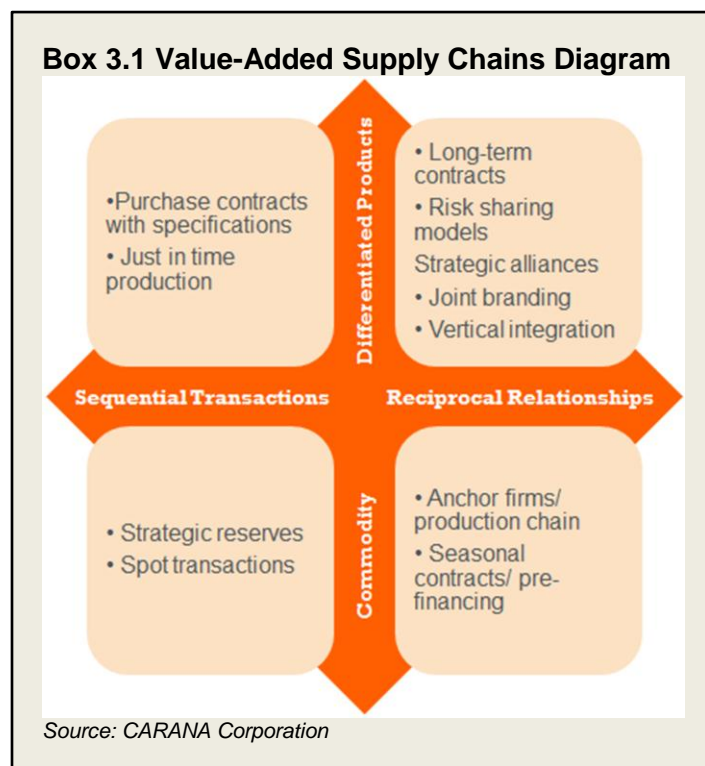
Box 3.1 Value-Added Supply Chains Diagram

•Purchase contracts with specifications
• Just in time production

Differentiated Products

• Long-term contracts
• Risk sharing models
Strategic alliances
• Joint branding
• Vertical integration

Sequential Transactions

Reciprocal Relationships

• Strategic reserves
• Spot transactions

Commodity

• Anchor firms/ production chain
• Seasonal contracts/ pre-financing

Source: CARANA Corporation